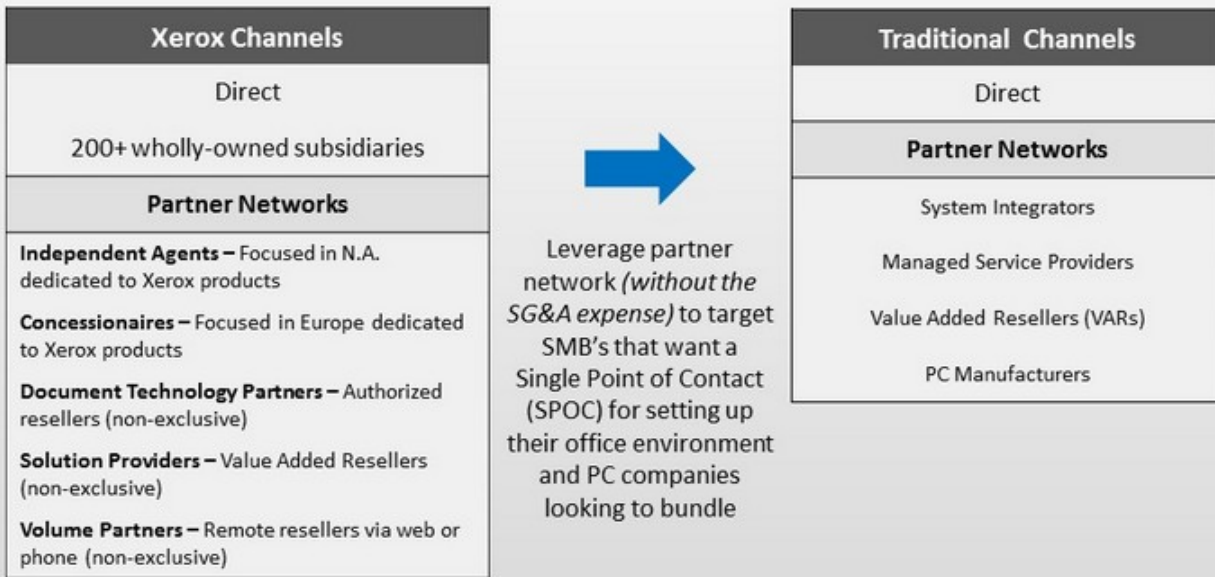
**Xerox Channels**

Direct

200+ wholly-owned subsidiaries

**Partner Networks**

**Independent Agents –** Focused in N.A. dedicated to Xerox products

**Concessionaires –** Focused in Europe dedicated to Xerox products

**Document Technology Partners –** Authorized resellers (non-exclusive)

**Solution Providers –** Value Added Resellers (non-exclusive)

**Volume Partners –** Remote resellers via web or phone (non-exclusive)

Leverage partner network *(without the SG&A expense)* to target SMB's that want a Single Point of Contact (SPOC) for setting up their office environment and PC companies looking to bundle

**Traditional Channels**

Direct

**Partner Networks**

System Integrators

Managed Service Providers

Value Added Resellers (VARs)

PC Manufacturers